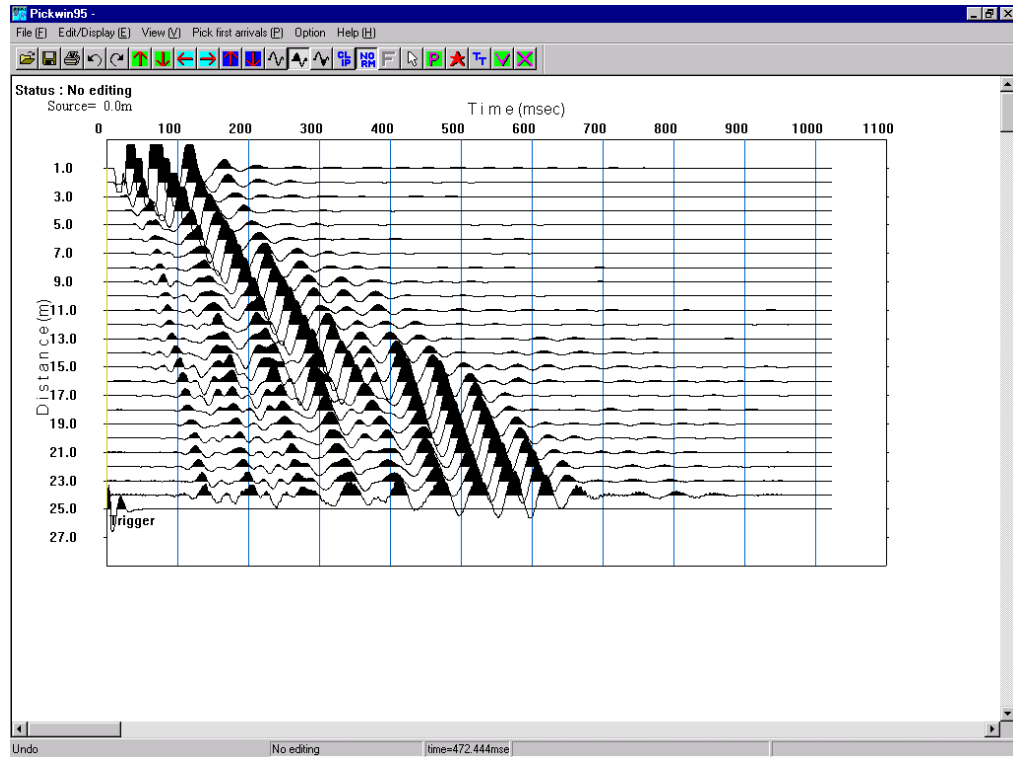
Pickwin95 -

File (F) Edit/Display (E) View (V) Pick first arrivals (P) Option Help (H)

CL IP NO RM F P

Status : No editing
Source= 0.0m

T i m e (msec)

0 100 200 300 400 500 600 700 800 900 1000 1100

D i s t a n c e (m)

1.0
3.0
5.0
7.0
9.0
11.0
13.0
15.0
17.0
19.0
21.0
23.0
25.0
27.0

Trigger

Undo | No editing | time=472.444mse